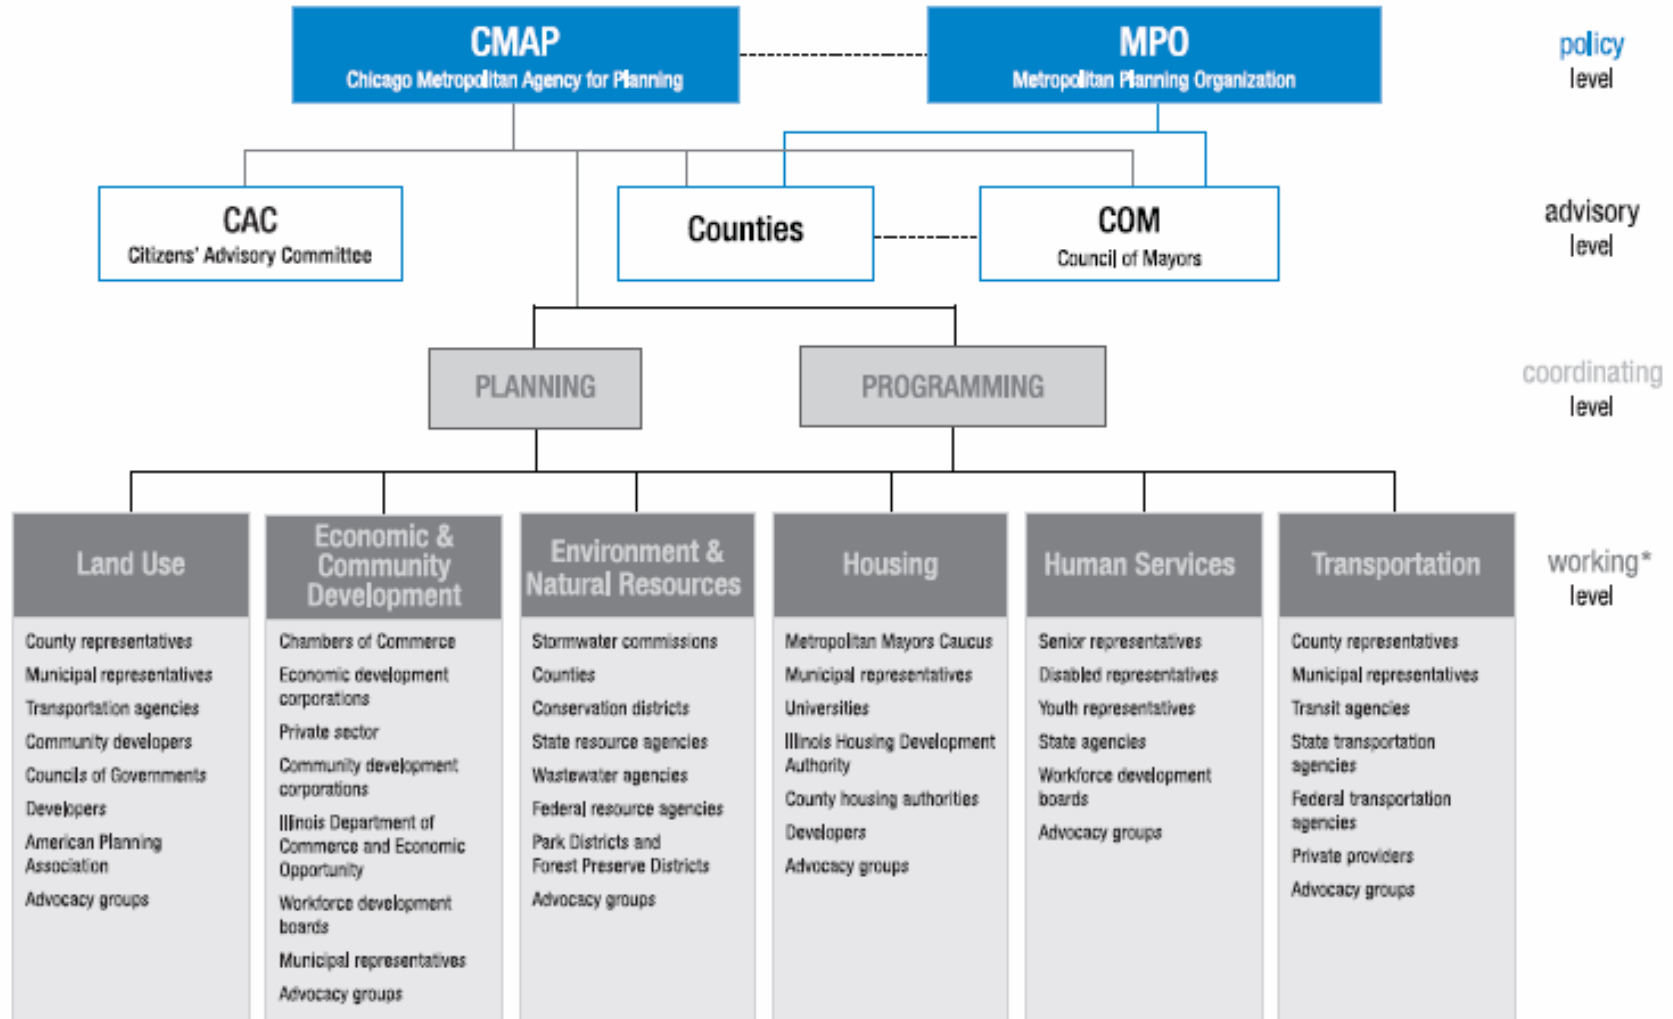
CMAP
Chicago Metropolitan Agency for Planning

MPO
Metropolitan Planning Organization

policy level

CAC
Citizens' Advisory Committee

Counties

COM
Council of Mayors

advisory level

PLANNING

PROGRAMMING

coordinating level

Land Use
County representatives
Municipal representatives
Transportation agencies
Community developers
Councils of Governments
Developers
American Planning Association
Advocacy groups

Economic & Community Development
Chambers of Commerce
Economic development corporations
Private sector
Community development corporations
Illinois Department of Commerce and Economic Opportunity
Workforce development boards
Municipal representatives
Advocacy groups

Environment & Natural Resources
Stormwater commissions
Counties
Conservation districts
State resource agencies
Wastewater agencies
Federal resource agencies
Park Districts and Forest Preserve Districts
Advocacy groups

Housing
Metropolitan Mayors Caucus
Municipal representatives
Universities
Illinois Housing Development Authority
County housing authorities
Developers
Advocacy groups

Human Services
Senior representatives
Disabled representatives
Youth representatives
State agencies
Workforce development boards
Advocacy groups

Transportation
County representatives
Municipal representatives
Transit agencies
State transportation agencies
Federal transportation agencies
Private providers
Advocacy groups

working* level